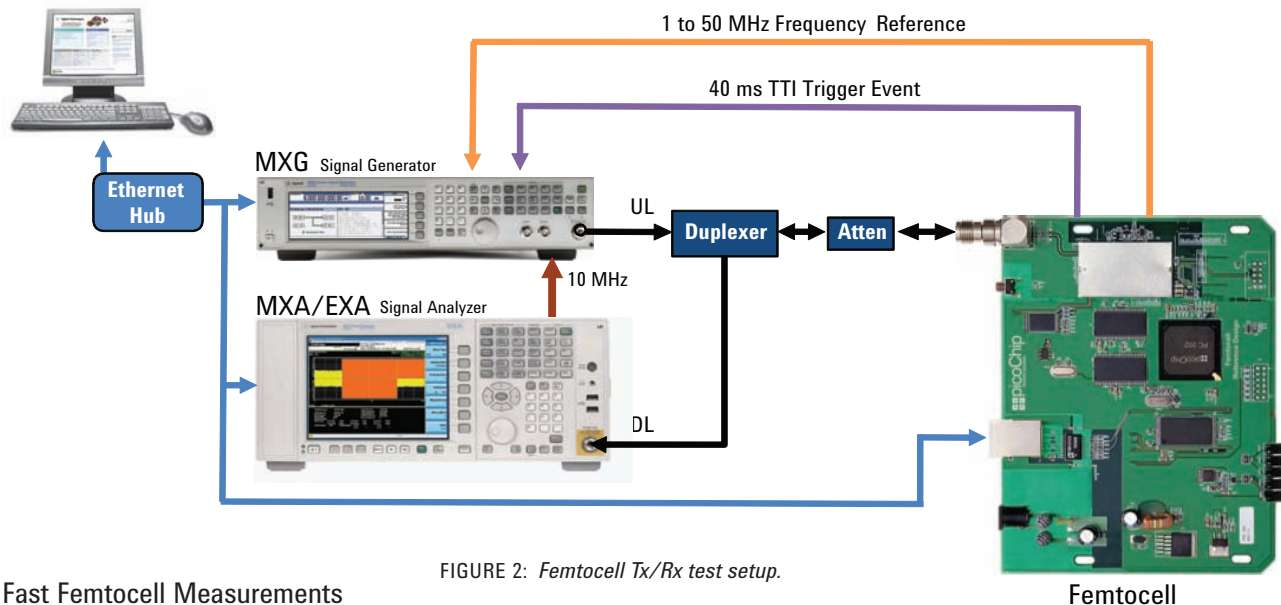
1 to 50 MHz Frequency Reference

40 ms TTI Trigger Event

MXG Signal Generator

Ethernet Hub

UL

Duplexer

Atten

10 MHz

MXA/EXA Signal Analyzer

picoChip

DL

Fast Femtocell Measurements

FIGURE 2: *Femtocell Tx/Rx test setup.*

Femtocell